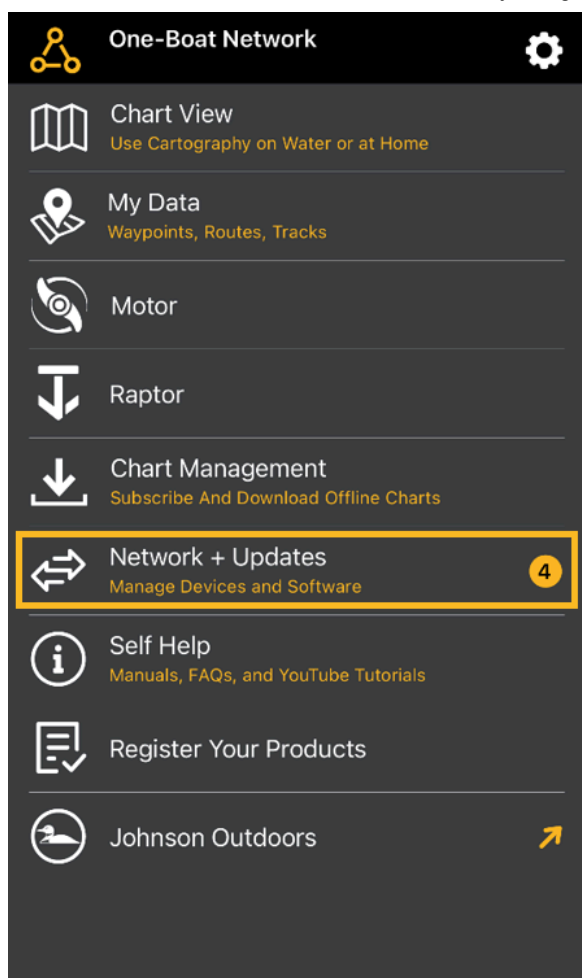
One-Boat Network

Chart View
Use Cartography on Water or at Home

My Data
Waypoints, Routes, Tracks

Motor

Raptor

Chart Management
Subscribe And Download Offline Charts

Network + Updates
Manage Devices and Software
4

Self Help
Manuals, FAQs, and YouTube Tutorials

Register Your Products

Johnson Outdoors